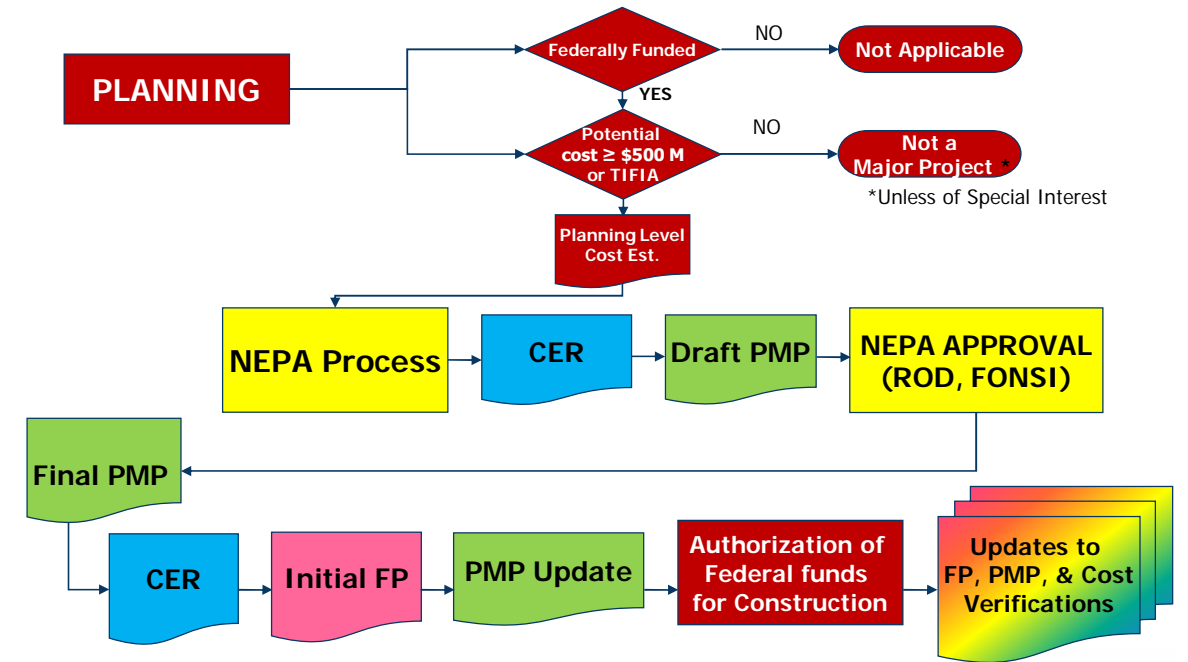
PLANNING

Federally Funded

NO

Not Applicable

YES

Potential cost ≥ \$500 M or TIFIA

NO

Not a Major Project *

*Unless of Special Interest

Planning Level Cost Est.

NEPA Process

CER

Draft PMP

NEPA APPROVAL (ROD, FONSI)

Final PMP

CER

Initial FP

PMP Update

Authorization of Federal funds for Construction

Updates to FP, PMP, & Cost Verifications